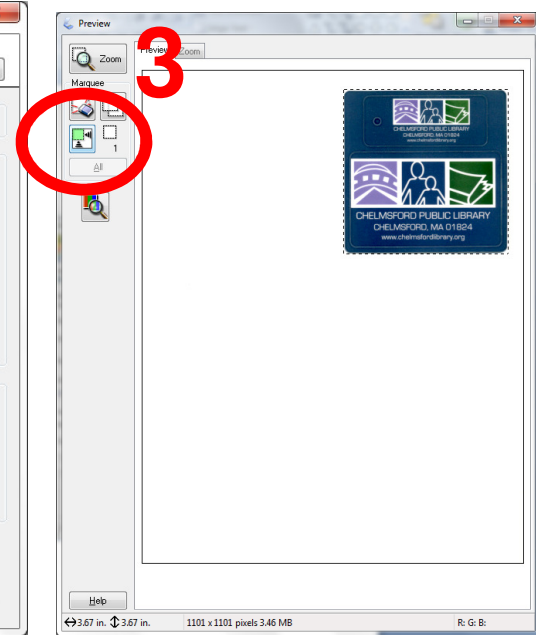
Preview

Zoom

Marquee

1

All

Preview

Zoom

3

CHELMSFORD PUBLIC LIBRARY
CHELMSFORD, MA 01824
www.chelmsfordlibrary.org

CHELMSFORD PUBLIC LIBRARY
CHELMSFORD, MA 01824
www.chelmsfordlibrary.org

Help

3.67 in. 3.67 in. 1101 x 1101 pixels 3.46 MB R: G: B: